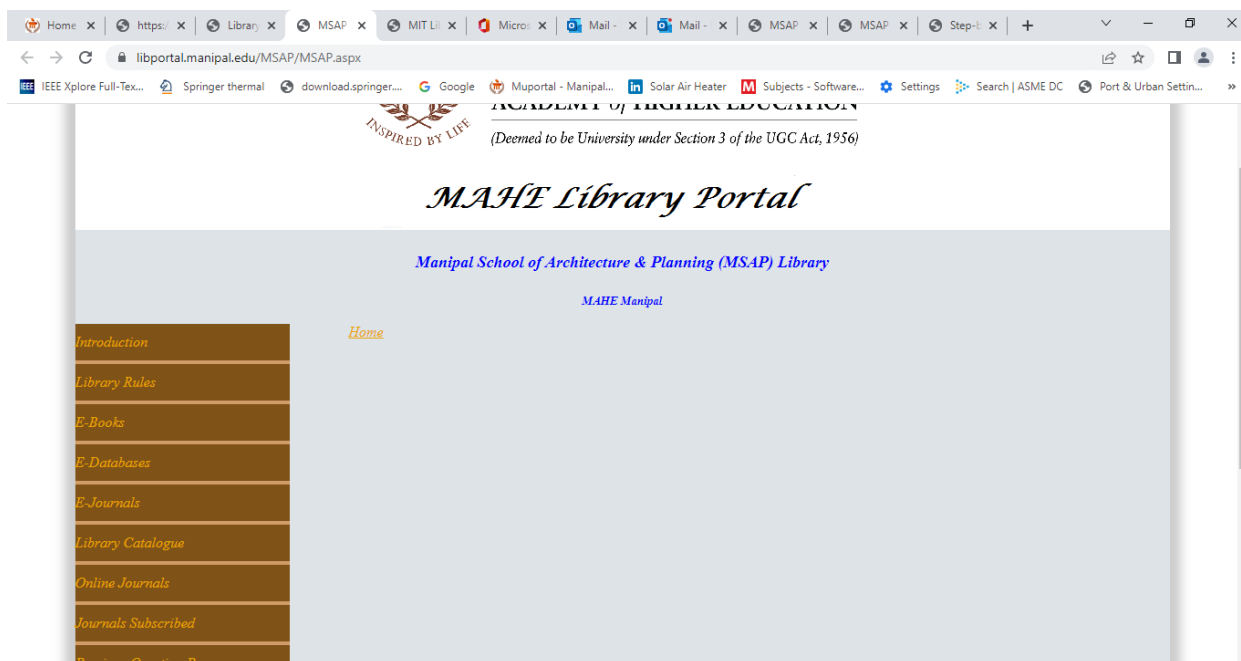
Home ×
https:/ ×
Library ×
MSAP ×
MIT Li ×
Micros ×
Mail - ×
Mail - ×
MSAP ×
MSAP ×
Step-U ×
+

libportal.manipal.edu/MSAP/MSAP.aspx

IEEE Xplore Full-Tex... Springer thermal download.springer.... Google Muportal - Manipal... Solar Air Heater Subjects - Software... Settings Search | ASME DC Port & Urban Settin... »

ACADEMY of HIGHER EDUCATION
INSPIRED BY LIFE
(Deemed to be University under Section 3 of the UGC Act, 1956)

MAHE Library Portal

Manipal School of Architecture & Planning (MSAP) Library

MAHE Manipal

Introduction
Library Rules
E-Books
E-Databases
E-Journals
Library Catalogue
Online Journals
Journals Subscribed
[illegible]

Home